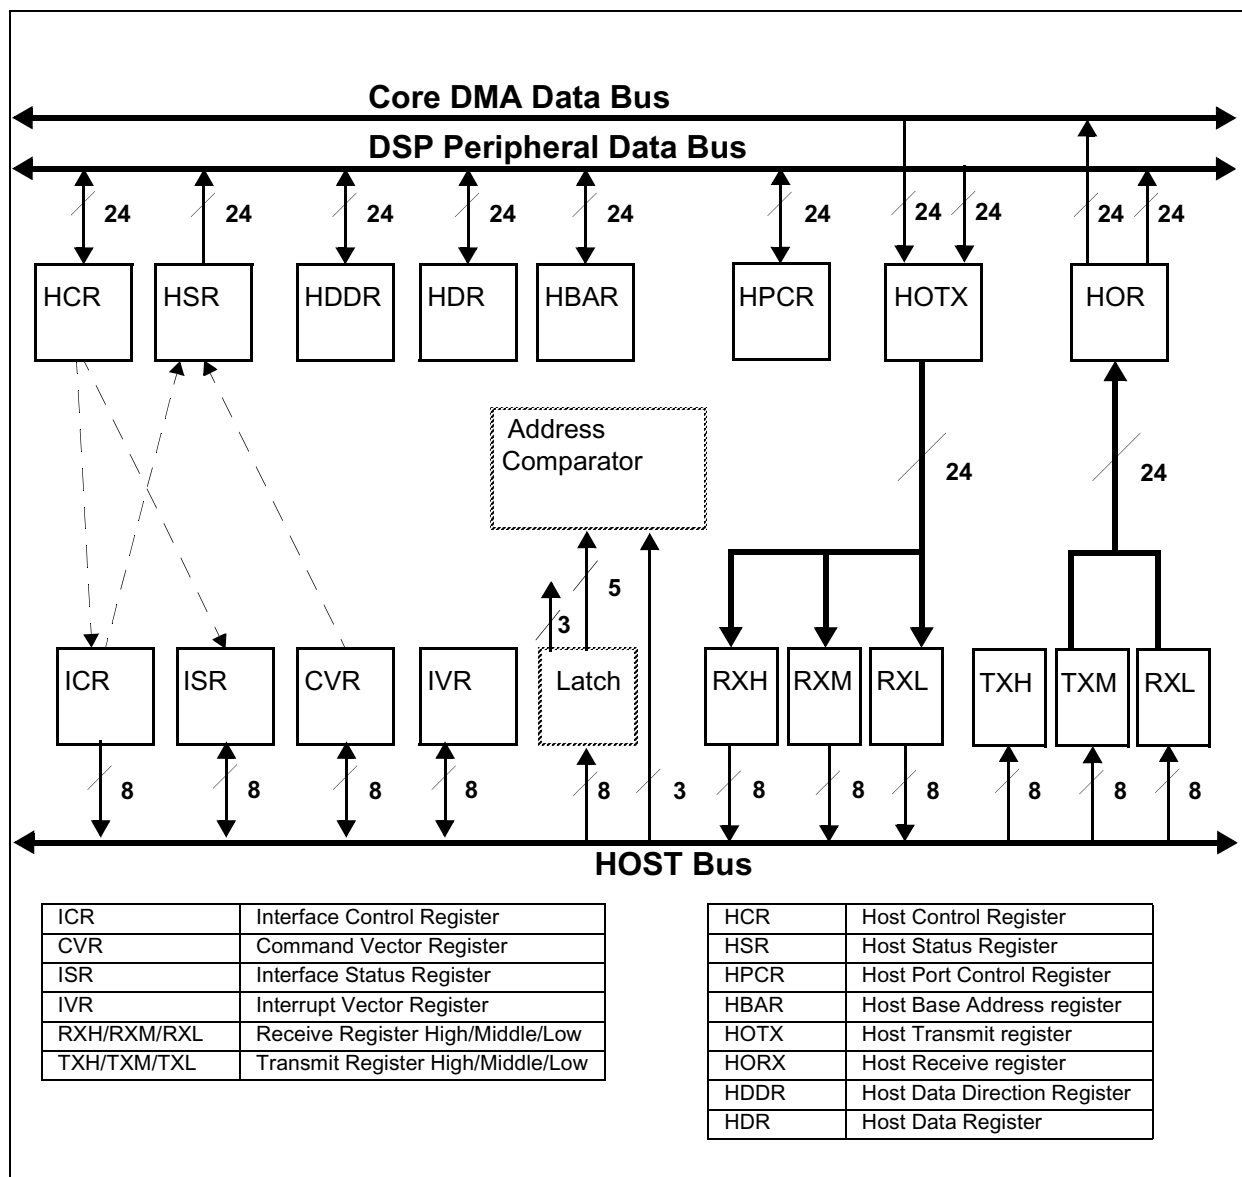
Core DMA Data Bus

DSP Peripheral Data Bus

24 24 24 24 24 24 24 24 24 24

HCR HSR HDDR HDR HBAR HPCR HOTX HOR

Address Comparator

24 24

5

3

ICR ISR CVR IVR Latch RXH RXM RXL TXH TXM RXL

8 8 8 8 8 3 8 8 8 8 8 8

HOST Bus

| ICR | Interface Control Register |
|---|---|
| CVR | Command Vector Register |
| ISR | Interface Status Register |
| IVR | Interrupt Vector Register |
| RXH/RXM/RXL | Receive Register High/Middle/Low |
| TXH/TXM/TXL | Transmit Register High/Middle/Low |

| HCR | Host Control Register |
|---|---|
| HSR | Host Status Register |
| HPCR | Host Port Control Register |
| HBAR | Host Base Address register |
| HOTX | Host Transmit register |
| HORX | Host Receive register |
| HDDR | Host Data Direction Register |
| HDR | Host Data Register |